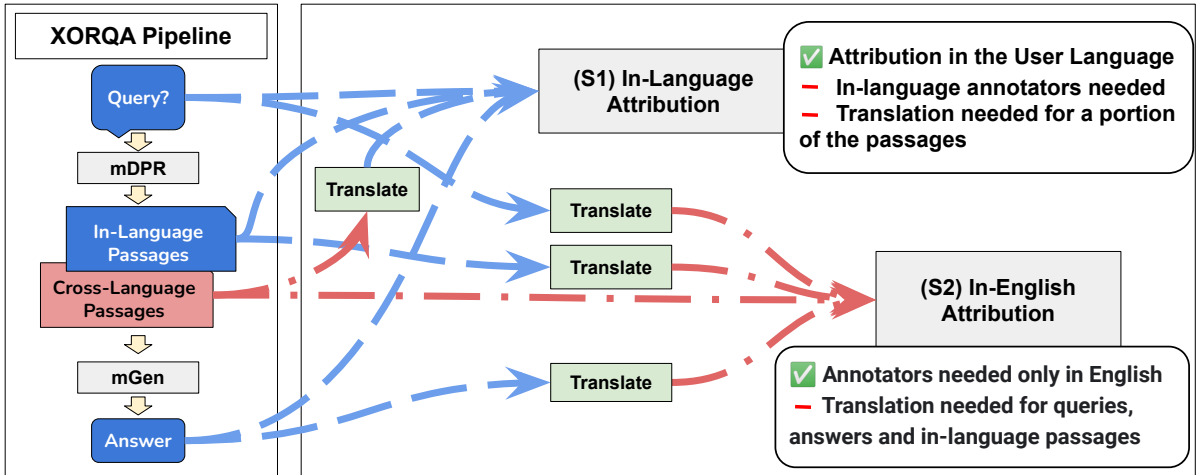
XORQA Pipeline

Query?

mDPR

In-Language Passages

Cross-Language Passages

mGen

Answer

Translate

(S1) In-Language Attribution

✅ Attribution in the User Language
– In-language annotators needed
– Translation needed for a portion of the passages

Translate

Translate

Translate

(S2) In-English Attribution

✅ Annotators needed only in English
– Translation needed for queries, answers and in-language passages